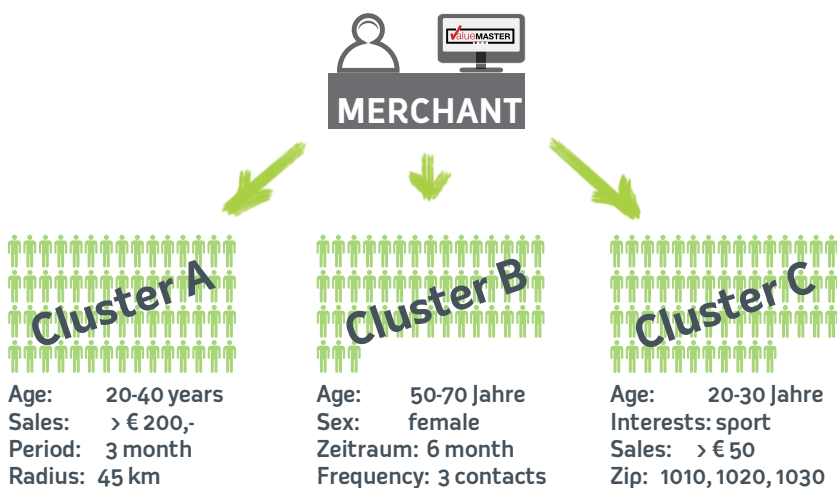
ValueMASTER

MERCHANT

Cluster A

Age: 20-40 years
Sales: > € 200,-
Period: 3 month
Radius: 45 km

Cluster B

Age: 50-70 Jahre
Sex: female
Zeitraum: 6 month
Frequency: 3 contacts

Cluster C

Age: 20-30 Jahre
Interests: sport
Sales: > € 50
Zip: 1010, 1020, 1030